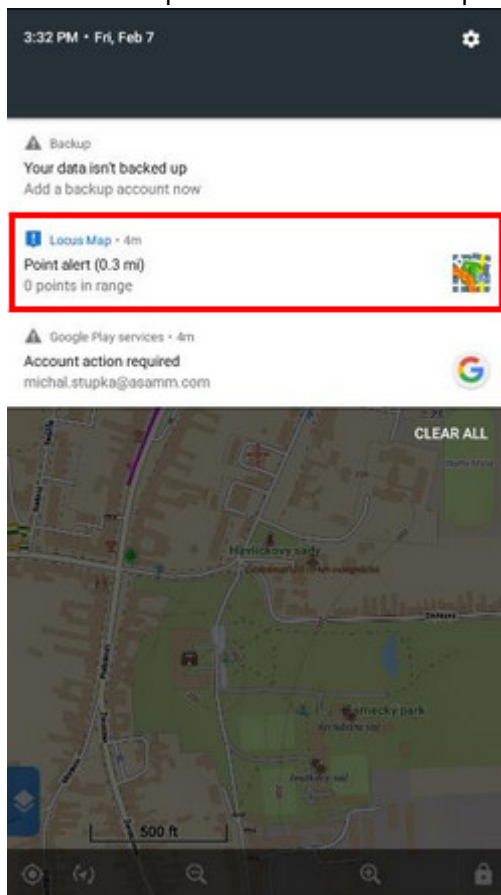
3:32 PM • Fri, Feb 7

Backup
Your data isn't backed up
Add a backup account now

Locus Map • 4m
Point alert (0.3 mi)
0 points in range

Google Play services • 4m
Account action required
michal.stupka@asamm.com

CLEAR ALL

Havlíčkovy sady

Zámecký park

500 ft